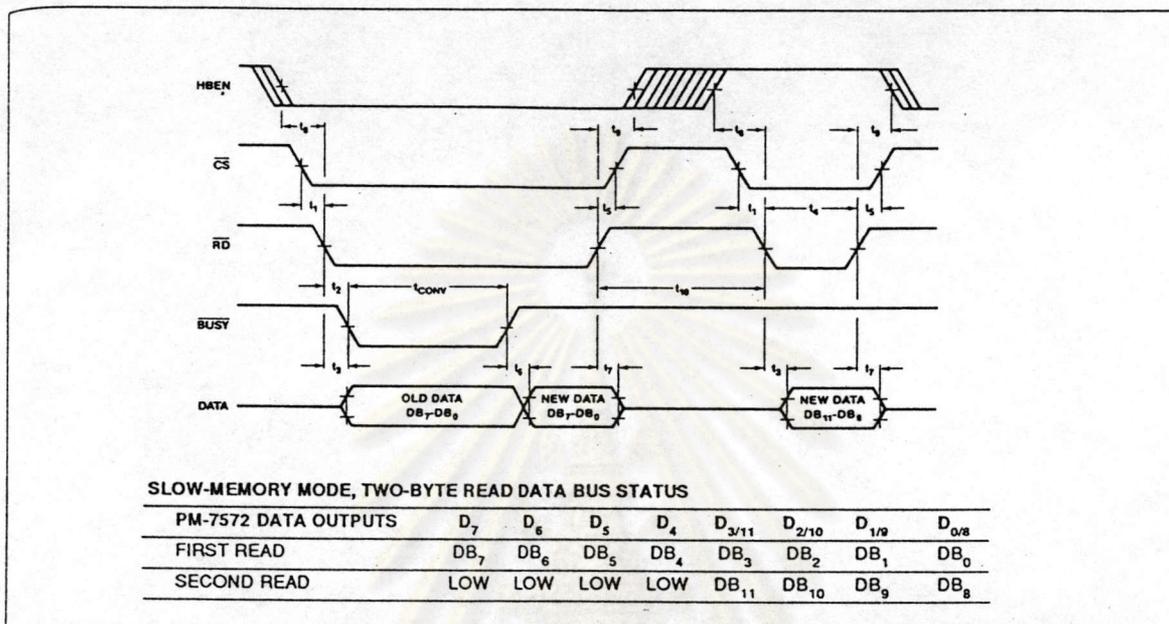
HBEN

$t_9$

$t_9$

$t_9$

$t_9$

$\overline{CS}$

$t_1$

$t_5$

$t_1$

$t_4$

$t_5$

$\overline{RD}$

$t_2$

$t_{CONV}$

$t_{10}$

$\overline{BUSY}$

$t_3$

$t_6$

$t_7$

$t_3$

$t_7$

DATA

OLD DATA $DB_7$-$DB_0$

NEW DATA $DB_7$-$DB_0$

NEW DATA $DB_{11}$-$DB_8$

SLOW-MEMORY MODE, TWO-BYTE READ DATA BUS STATUS

| PM-7572 DATA OUTPUTS | $D_7$ | $D_6$ | $D_5$ | $D_4$ | $D_{3/11}$ | $D_{2/10}$ | $D_{1/9}$ | $D_{0/8}$ |
|---|---|---|---|---|---|---|---|---|
| FIRST READ | $DB_7$ | $DB_6$ | $DB_5$ | $DB_4$ | $DB_3$ | $DB_2$ | $DB_1$ | $DB_0$ |
| SECOND READ | LOW | LOW | LOW | LOW | $DB_{11}$ | $DB_{10}$ | $DB_9$ | $DB_8$ |